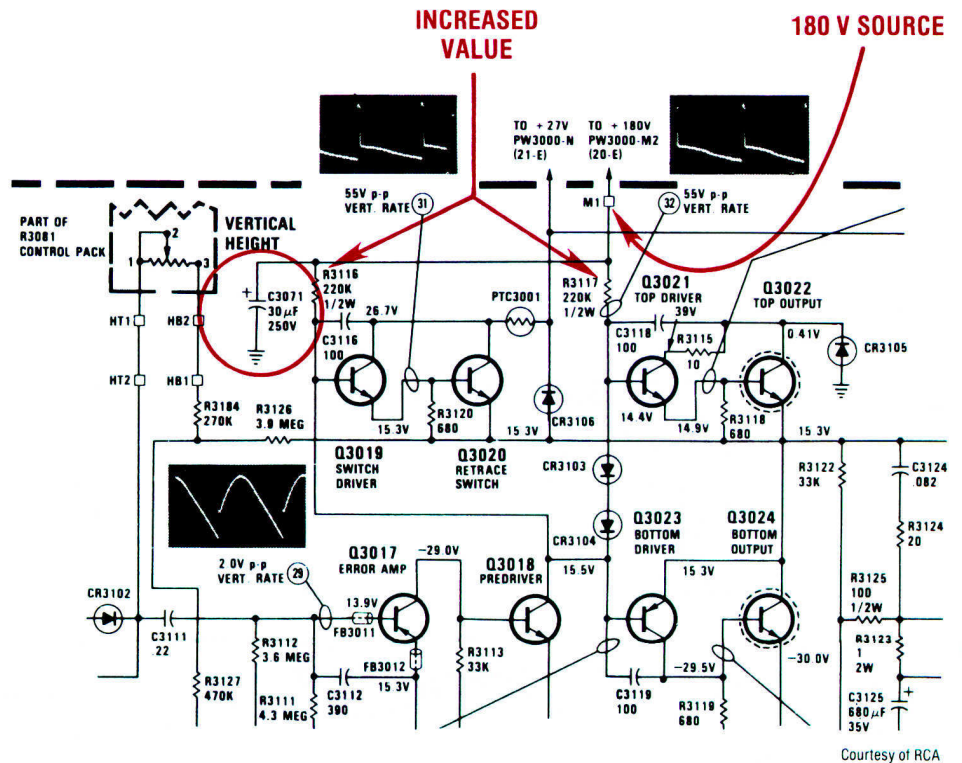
INCREASED VALUE

180 V SOURCE

TO + 27V PW3000-N (21-E)

TO + 180V PW3000-M2 (20-E)

55V p-p VERT. RATE

31

M1

32

55V p-p VERT. RATE

PART OF R3081 CONTROL PACK

VERTICAL HEIGHT

2

1

3

+

C3071 30 $\mu$F 250V

R3116 220K 1/2W

C3116 100

26.7V

PTC3001

R3117 220K 1/2W

Q3021 TOP DRIVER

39V

Q3022 TOP OUTPUT

C3118 100

R3115 10

0.41V

CR3105

HT1

HB2

HT2

HB1

R3184 270K

R3126 3.9 MEG

15.3V

R3120 680

CR3106

15.3V

14.4V

14.9V

R3118 680

15.3V

Q3019 SWITCH DRIVER

Q3020 RETRACE SWITCH

CR3103

R3122 33K

C3124 .082

CR3104

Q3023 BOTTOM DRIVER

Q3024 BOTTOM OUTPUT

R3124 20

Q3017 ERROR AMP

-29.0V

Q3018 PREDRIVER

15.5V

15.3V

2.0V p-p VERT. RATE

29

CR3102

13.9V

FB3011

R3125 100 1/2W

C3111 .22

R3112 3.6 MEG

FB3012

R3113 33K

-29.5V

-30.0V

R3123 1 2W

R3127 470K

R3111 4.3 MEG

C3112 390

15.3V

C3119 100

R3119 680

+

C3125 680$\mu$F 35V

Courtesy of RCA